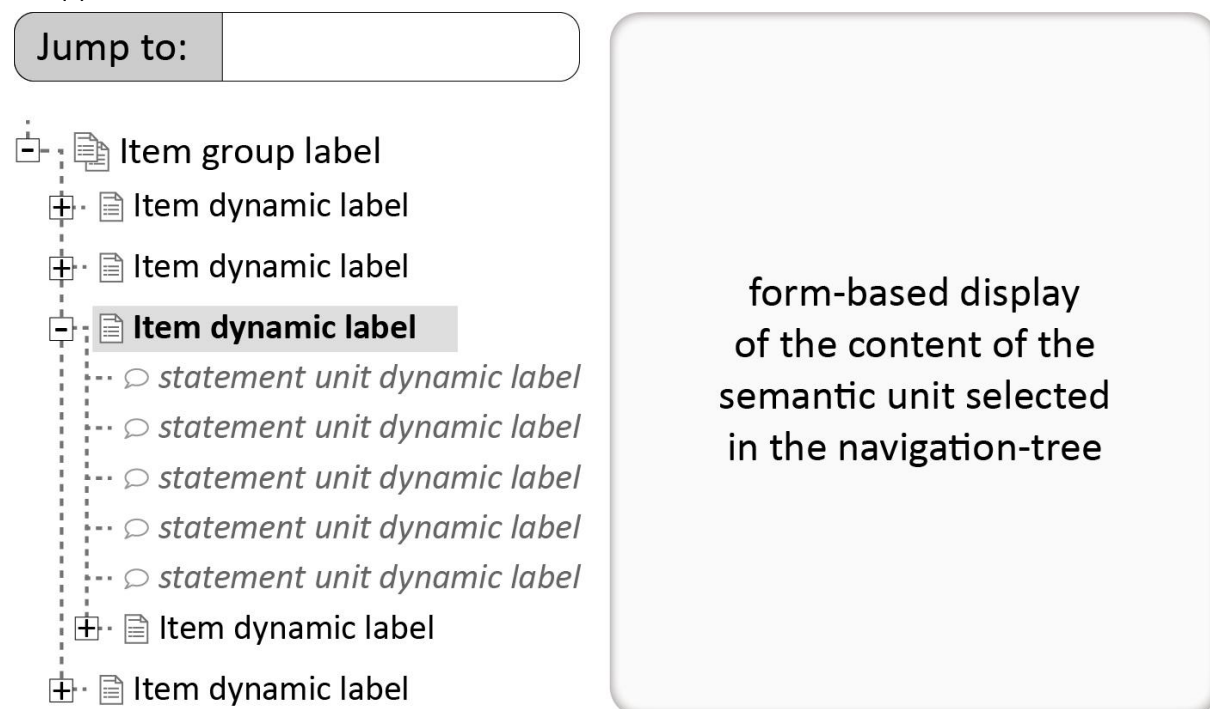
Jump to:

Item group label
Item dynamic label
Item dynamic label
**Item dynamic label**
*statement unit dynamic label*
*statement unit dynamic label*
*statement unit dynamic label*
*statement unit dynamic label*
*statement unit dynamic label*
Item dynamic label
Item dynamic label

form-based display of the content of the semantic unit selected in the navigation-tree